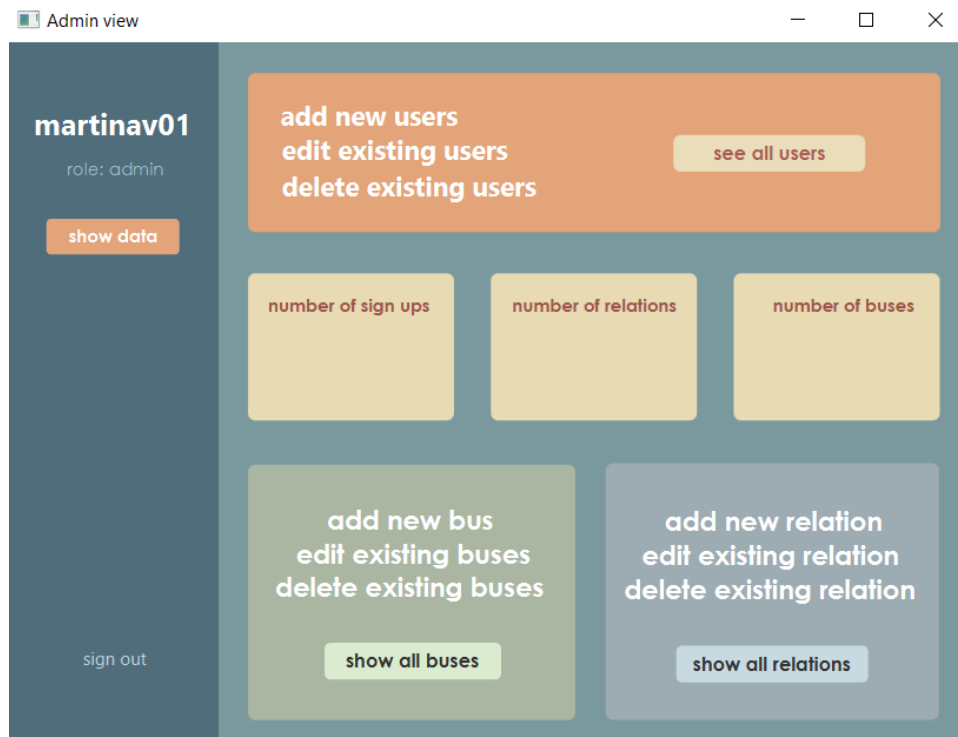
Admin view

martinav01

role: admin

show data

sign out

add new users
edit existing users
delete existing users

see all users

number of sign ups

number of relations

number of buses

add new bus
edit existing buses
delete existing buses

show all buses

add new relation
edit existing relation
delete existing relation

show all relations